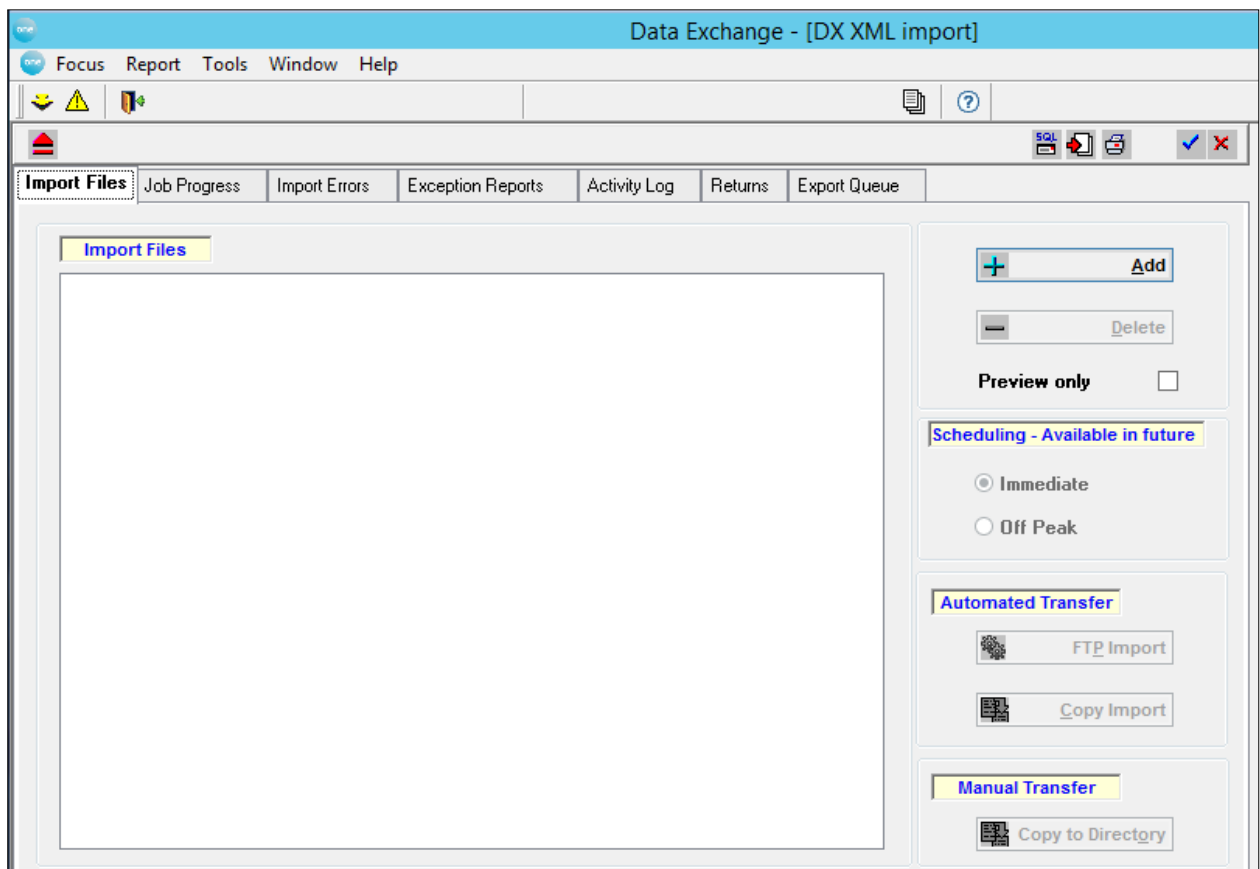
Data Exchange - [DX XML import]

Focus Report Tools Window Help

SQL

Import Files | Job Progress | Import Errors | Exception Reports | Activity Log | Returns | Export Queue

Import Files

Add

Delete

Preview only

Scheduling - Available in future

Immediate

Off Peak

Automated Transfer

FTP Import

Copy Import

Manual Transfer

Copy to Directory